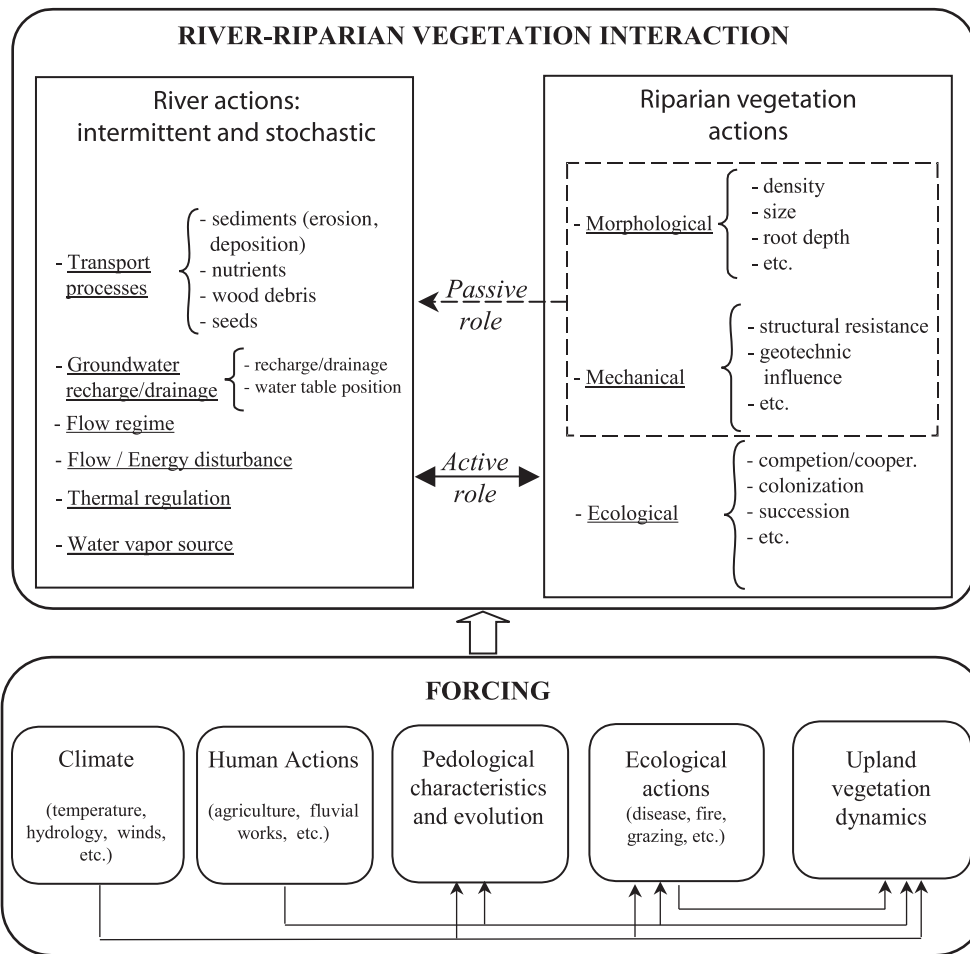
RIVER-RIPARIAN VEGETATION INTERACTION

River actions: intermittent and stochastic

- Transport processes
- sediments (erosion, deposition)
- nutrients
- wood debris
- seeds

- Groundwater recharge/drainage
- recharge/drainage
- water table position

- Flow regime

- Flow / Energy disturbance

- Thermal regulation

- Water vapor source

Passive role

Active role

Riparian vegetation actions

- Morphological
- density
- size
- root depth
- etc.

- Mechanical
- structural resistance
- geotechnic influence
- etc.

- Ecological
- competion/cooper.
- colonization
- succession
- etc.

FORCING

Climate
(temperature, hydrology, winds, etc.)

Human Actions
(agriculture, fluvial works, etc.)

Pedological characteristics and evolution

Ecological actions
(disease, fire, grazing, etc.)

Upland vegetation dynamics